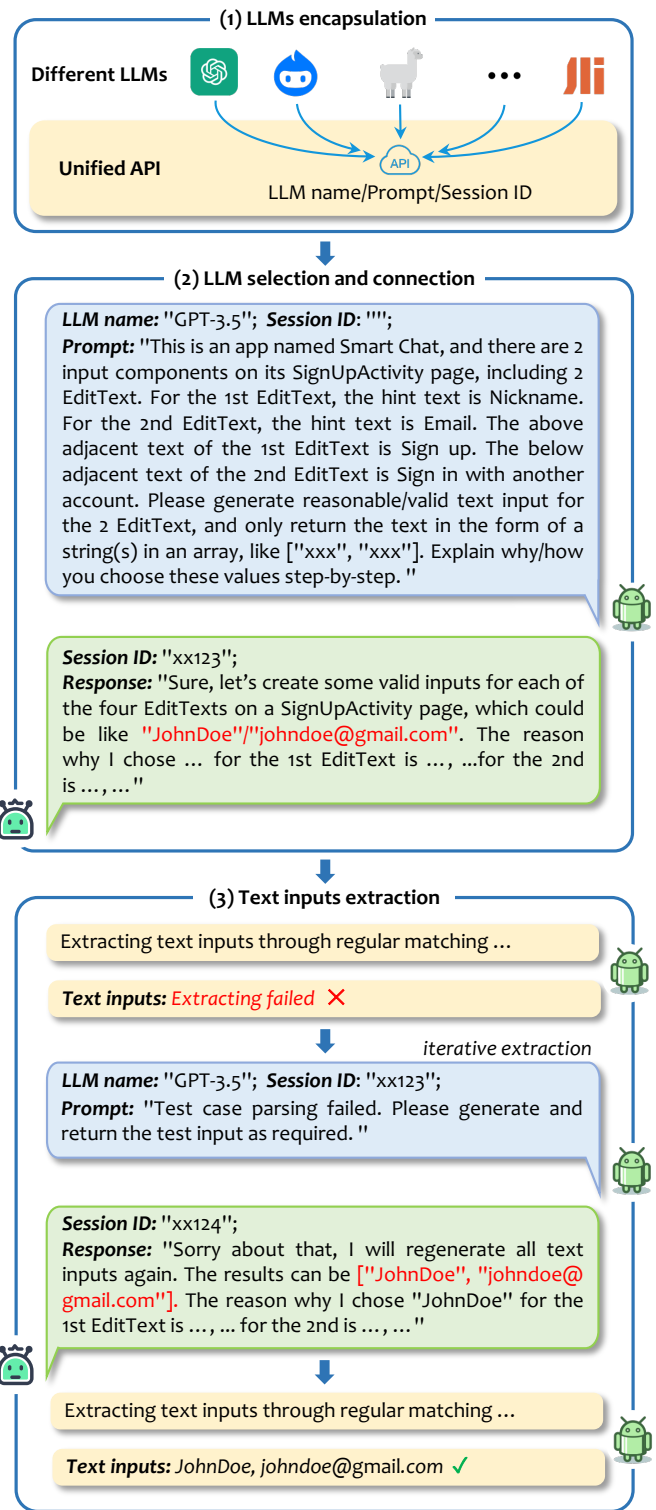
(1) LLMs encapsulation

Different LLMs

•••

Unified API

API

LLM name/Prompt/Session ID

(2) LLM selection and connection

*LLM name:* "GPT-3.5"; *Session ID*: "";
*Prompt:* "This is an app named Smart Chat, and there are 2 input components on its SignUpActivity page, including 2 EditText. For the 1st EditText, the hint text is Nickname. For the 2nd EditText, the hint text is Email. The above adjacent text of the 1st EditText is Sign up. The below adjacent text of the 2nd EditText is Sign in with another account. Please generate reasonable/valid text input for the 2 EditText, and only return the text in the form of a string(s) in an array, like ["xxx", "xxx"]. Explain why/how you choose these values step-by-step. "

*Session ID:* "xx123";
*Response:* "Sure, let's create some valid inputs for each of the four EditTexts on a SignUpActivity page, which could be like "JohnDoe"/"johndoe@gmail.com". The reason why I chose … for the 1st EditText is …, ...for the 2nd is …, …"

(3) Text inputs extraction

Extracting text inputs through regular matching …

*Text inputs:* *Extracting failed* ✕

*iterative extraction*

*LLM name:* "GPT-3.5"; *Session ID*: "xx123";
*Prompt:* "Test case parsing failed. Please generate and return the test input as required. "

*Session ID:* "xx124";
*Response:* "Sorry about that, I will regenerate all text inputs again. The results can be ["JohnDoe", "johndoe@gmail.com"]. The reason why I chose "JohnDoe" for the 1st EditText is …, ... for the 2nd is …, …"

Extracting text inputs through regular matching …

*Text inputs:* *JohnDoe, johndoe@gmail.com* ✓